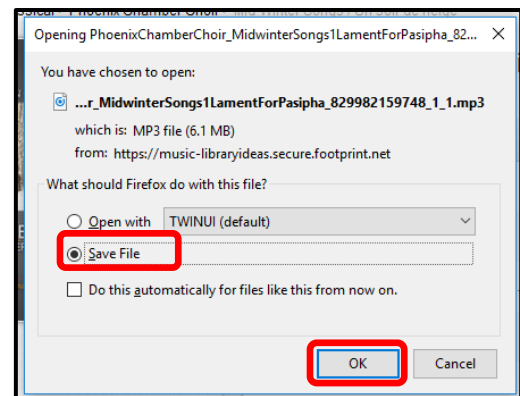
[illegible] Phoenix Chamber Choir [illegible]

Opening PhoenixChamberChoir_MidwinterSongs1LamentForPasipha_82...

You have chosen to open:

...r_MidwinterSongs1LamentForPasipha_829982159748_1_1.mp3

which is: MP3 file (6.1 MB)

from: https://music-libraryideas.secure.footprint.net

What should Firefox do with this file?

Open with TWINUI (default)

Save File

Do this automatically for files like this from now on.

OK

Cancel